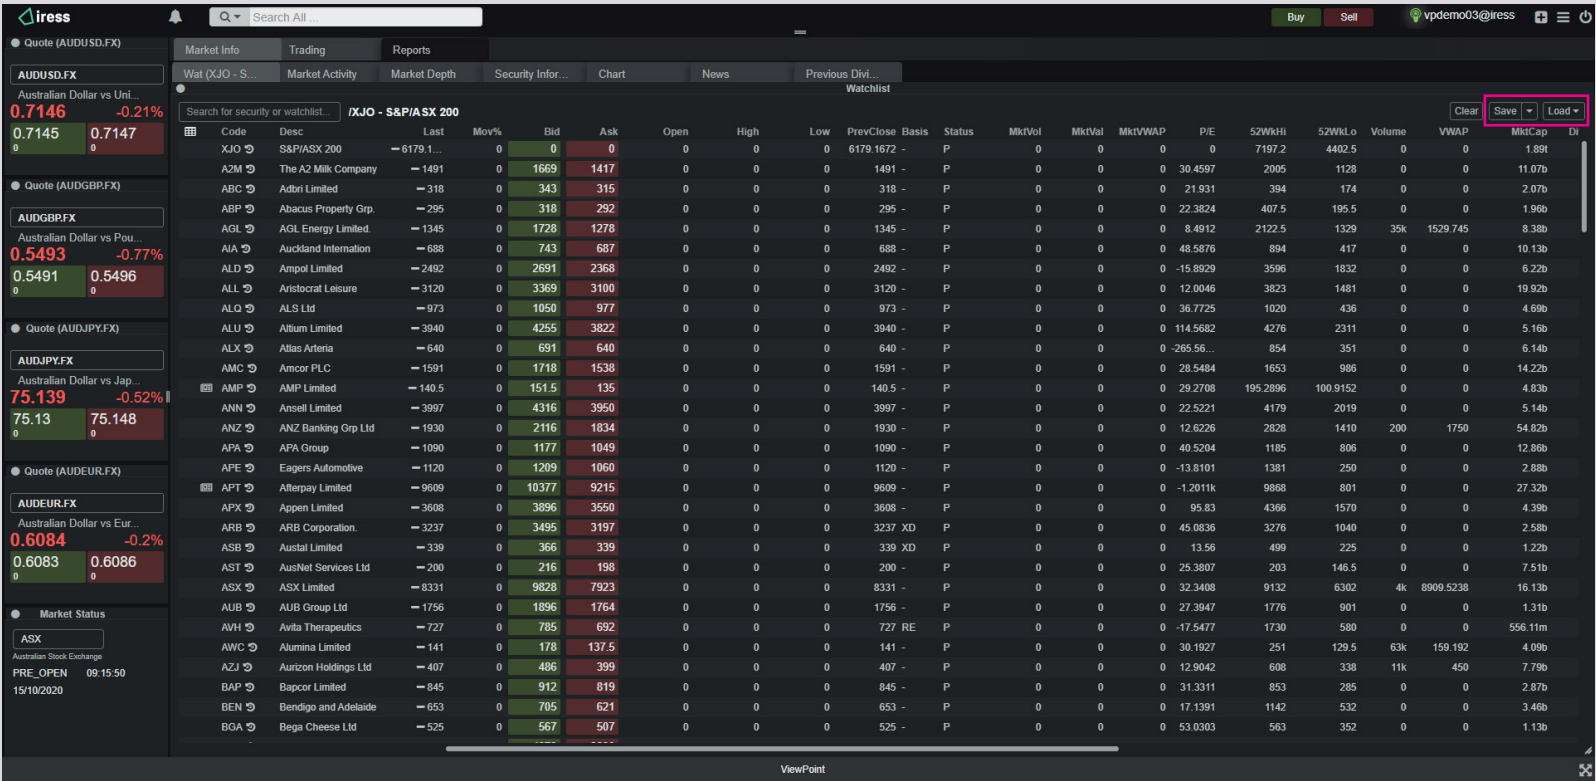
iress Search All ... Buy Sell vpdemo03@iress

Quote (AUDUSD.FX)
AUDUSD.FX
Australian Dollar vs Uni...
0.7146 -0.21%
0.7145 0
0.7147 0

Quote (AUDGBP.FX)
AUDGBP.FX
Australian Dollar vs Pou...
0.5493 -0.77%
0.5491 0
0.5496 0

Quote (AUDJPY.FX)
AUDJPY.FX
Australian Dollar vs Jap...
75.139 -0.52%
75.13 0
75.148 0

Quote (AUDEUR.FX)
AUDEUR.FX
Australian Dollar vs Eur...
0.6084 -0.2%
0.6083 0
0.6086 0

Market Status
ASX
Australian Stock Exchange
PRE_OPEN 09:15:50
15/10/2020

Market Info | Trading | Reports
Wat (XJO - S... | Market Activity | Market Depth | Security Infor... | Chart | News | Previous Divi...

Watchlist
Search for security or watchlist... /XJO - S&P/ASX 200
Clear Save Load

| Code | Desc | Last | Mov% | Bid | Ask | Open | High | Low | PrevClose | Basis | Status | MktVol | MktVal | MktVWAP | P/E | 52WkHi | 52WkLo | Volume | VWAP | MktCap | Di |
|---|---|---|---|---|---|---|---|---|---|---|---|---|---|---|---|---|---|---|---|---|---|
| XJO | S&P/ASX 200 | 6179.1... | 0 | 0 | 0 | 0 | 0 | 0 | 6179.1672 | - | P | 0 | 0 | 0 | 0 | 7197.2 | 4402.5 | 0 | 0 | 1.89t | |
| A2M | The A2 Milk Company | 1491 | 0 | 1669 | 1417 | 0 | 0 | 0 | 1491 | - | P | 0 | 0 | 0 | 30.4597 | 2005 | 1128 | 0 | 0 | 11.07b | |
| ABC | Adbri Limited | 318 | 0 | 343 | 315 | 0 | 0 | 0 | 318 | - | P | 0 | 0 | 0 | 21.931 | 394 | 174 | 0 | 0 | 2.07b | |
| ABP | Abacus Property Grp. | 295 | 0 | 318 | 292 | 0 | 0 | 0 | 295 | - | P | 0 | 0 | 0 | 22.3824 | 407.5 | 195.5 | 0 | 0 | 1.96b | |
| AGL | AGL Energy Limited. | 1345 | 0 | 1728 | 1278 | 0 | 0 | 0 | 1345 | - | P | 0 | 0 | 0 | 8.4912 | 2122.5 | 1329 | 35k | 1529.745 | 8.38b | |
| AIA | Auckland Internation | 688 | 0 | 743 | 687 | 0 | 0 | 0 | 688 | - | P | 0 | 0 | 0 | 48.5876 | 894 | 417 | 0 | 0 | 10.13b | |
| ALD | Ampol Limited | 2492 | 0 | 2691 | 2368 | 0 | 0 | 0 | 2492 | - | P | 0 | 0 | 0 | -15.8929 | 3596 | 1832 | 0 | 0 | 6.22b | |
| ALL | Aristocrat Leisure | 3120 | 0 | 3369 | 3100 | 0 | 0 | 0 | 3120 | - | P | 0 | 0 | 0 | 12.0046 | 3823 | 1481 | 0 | 0 | 19.92b | |
| ALQ | ALS Ltd | 973 | 0 | 1050 | 977 | 0 | 0 | 0 | 973 | - | P | 0 | 0 | 0 | 36.7725 | 1020 | 436 | 0 | 0 | 4.69b | |
| ALU | Altium Limited | 3940 | 0 | 4255 | 3822 | 0 | 0 | 0 | 3940 | - | P | 0 | 0 | 0 | 114.5682 | 4276 | 2311 | 0 | 0 | 5.16b | |
| ALX | Atlas Arteria | 640 | 0 | 691 | 640 | 0 | 0 | 0 | 640 | - | P | 0 | 0 | 0 | -265.56... | 854 | 351 | 0 | 0 | 6.14b | |
| AMC | Amcor PLC | 1591 | 0 | 1718 | 1538 | 0 | 0 | 0 | 1591 | - | P | 0 | 0 | 0 | 28.5484 | 1653 | 986 | 0 | 0 | 14.22b | |
| AMP | AMP Limited | 140.5 | 0 | 151.5 | 135 | 0 | 0 | 0 | 140.5 | - | P | 0 | 0 | 0 | 29.2708 | 195.2896 | 100.9152 | 0 | 0 | 4.83b | |
| ANN | Ansell Limited | 3997 | 0 | 4316 | 3950 | 0 | 0 | 0 | 3997 | - | P | 0 | 0 | 0 | 22.5221 | 4179 | 2019 | 0 | 0 | 5.14b | |
| ANZ | ANZ Banking Grp Ltd | 1930 | 0 | 2116 | 1834 | 0 | 0 | 0 | 1930 | - | P | 0 | 0 | 0 | 12.6226 | 2828 | 1410 | 200 | 1750 | 54.82b | |
| APA | APA Group | 1090 | 0 | 1177 | 1049 | 0 | 0 | 0 | 1090 | - | P | 0 | 0 | 0 | 40.5204 | 1185 | 806 | 0 | 0 | 12.86b | |
| APE | Eagers Automotive | 1120 | 0 | 1209 | 1060 | 0 | 0 | 0 | 1120 | - | P | 0 | 0 | 0 | -13.8101 | 1381 | 250 | 0 | 0 | 2.88b | |
| APT | Afterpay Limited | 9609 | 0 | 10377 | 9215 | 0 | 0 | 0 | 9609 | - | P | 0 | 0 | 0 | -1.2011k | 9868 | 801 | 0 | 0 | 27.32b | |
| APX | Appen Limited | 3608 | 0 | 3896 | 3550 | 0 | 0 | 0 | 3608 | - | P | 0 | 0 | 0 | 95.83 | 4366 | 1570 | 0 | 0 | 4.39b | |
| ARB | ARB Corporation. | 3237 | 0 | 3495 | 3197 | 0 | 0 | 0 | 3237 | XD | P | 0 | 0 | 0 | 45.0836 | 3276 | 1040 | 0 | 0 | 2.58b | |
| ASB | Austal Limited | 339 | 0 | 366 | 339 | 0 | 0 | 0 | 339 | XD | P | 0 | 0 | 0 | 13.56 | 499 | 225 | 0 | 0 | 1.22b | |
| AST | AusNet Services Ltd | 200 | 0 | 216 | 198 | 0 | 0 | 0 | 200 | - | P | 0 | 0 | 0 | 25.3807 | 203 | 146.5 | 0 | 0 | 7.51b | |
| ASX | ASX Limited | 8331 | 0 | 9828 | 7923 | 0 | 0 | 0 | 8331 | - | P | 0 | 0 | 0 | 32.3408 | 9132 | 6302 | 4k | 8909.5238 | 16.13b | |
| AUB | AUB Group Ltd | 1756 | 0 | 1896 | 1764 | 0 | 0 | 0 | 1756 | - | P | 0 | 0 | 0 | 27.3947 | 1776 | 901 | 0 | 0 | 1.31b | |
| AVH | Avita Therapeutics | 727 | 0 | 785 | 692 | 0 | 0 | 0 | 727 | RE | P | 0 | 0 | 0 | -17.5477 | 1730 | 580 | 0 | 0 | 556.11m | |
| AWC | Alumina Limited | 141 | 0 | 178 | 137.5 | 0 | 0 | 0 | 141 | - | P | 0 | 0 | 0 | 30.1927 | 251 | 129.5 | 63k | 159.192 | 4.09b | |
| AZJ | Aurizon Holdings Ltd | 407 | 0 | 486 | 399 | 0 | 0 | 0 | 407 | - | P | 0 | 0 | 0 | 12.9042 | 608 | 338 | 11k | 450 | 7.79b | |
| BAP | Bapcor Limited | 845 | 0 | 912 | 819 | 0 | 0 | 0 | 845 | - | P | 0 | 0 | 0 | 31.3311 | 853 | 285 | 0 | 0 | 2.87b | |
| BEN | Bendigo and Adelaide | 653 | 0 | 705 | 621 | 0 | 0 | 0 | 653 | - | P | 0 | 0 | 0 | 17.1391 | 1142 | 532 | 0 | 0 | 3.46b | |
| BGA | Bega Cheese Ltd | 525 | 0 | 567 | 507 | 0 | 0 | 0 | 525 | - | P | 0 | 0 | 0 | 53.0303 | 563 | 352 | 0 | 0 | 1.13b | |

ViewPoint